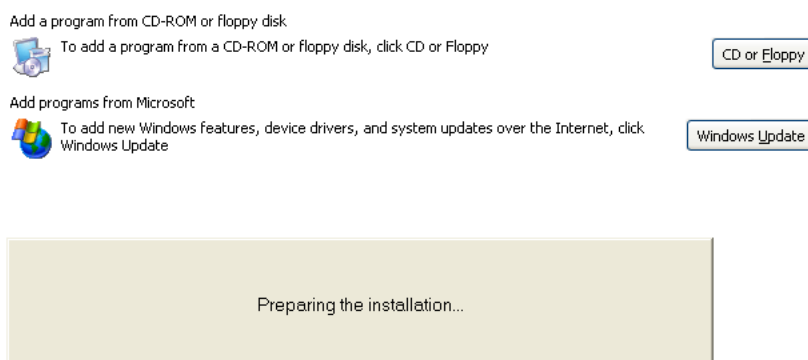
Add a program from CD-ROM or floppy disk

To add a program from a CD-ROM or floppy disk, click CD or Floppy

CD or Floppy

Add programs from Microsoft

To add new Windows features, device drivers, and system updates over the Internet, click Windows Update

Windows Update

Preparing the installation...